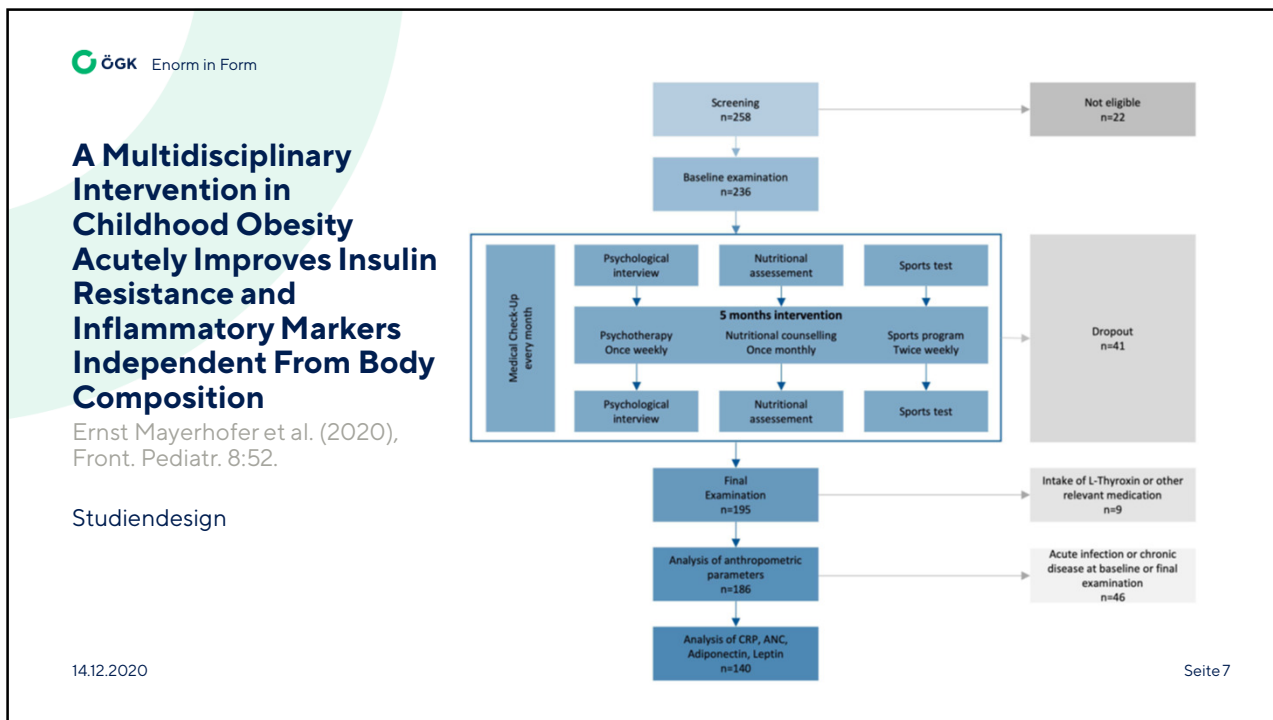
ÖGK Enorm in Form

A Multidisciplinary Intervention in Childhood Obesity Acutely Improves Insulin Resistance and Inflammatory Markers Independent From Body Composition

Ernst Mayerhofer et al. (2020), Front. Pediatr. 8:52.

Studiendesign

Screening
n=258

Not eligible
n=22

Baseline examination
n=236

Medical Check-Up every month

Psychological interview

Nutritional assessement

Sports test

5 months intervention

Psychotherapy
Once weekly

Nutritional counselling
Once monthly

Sports program
Twice weekly

Dropout
n=41

Psychological interview

Nutritional assessement

Sports test

Final Examination
n=195

Intake of L-Thyroxin or other relevant medication
n=9

Analysis of anthropometric parameters
n=186

Acute infection or chronic disease at baseline or final examination
n=46

Analysis of CRP, ANC, Adiponectin, Leptin
n=140

14.12.2020

Seite 7